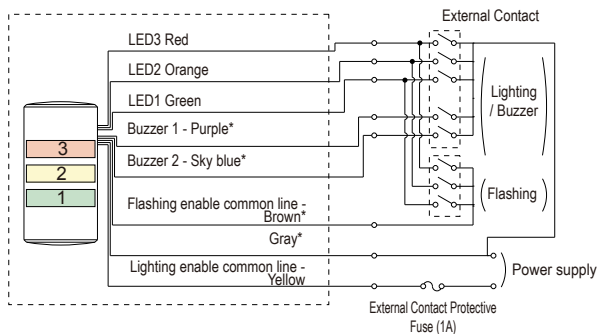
External Contact

LED3 Red

LED2 Orange

LED1 Green

Buzzer 1 - Purple*

Buzzer 2 - Sky blue*

3

2

1

Lighting / Buzzer

Flashing

Flashing enable common line - Brown*

Gray*

Lighting enable common line - Yellow

Power supply

External Contact Protective Fuse (1A)